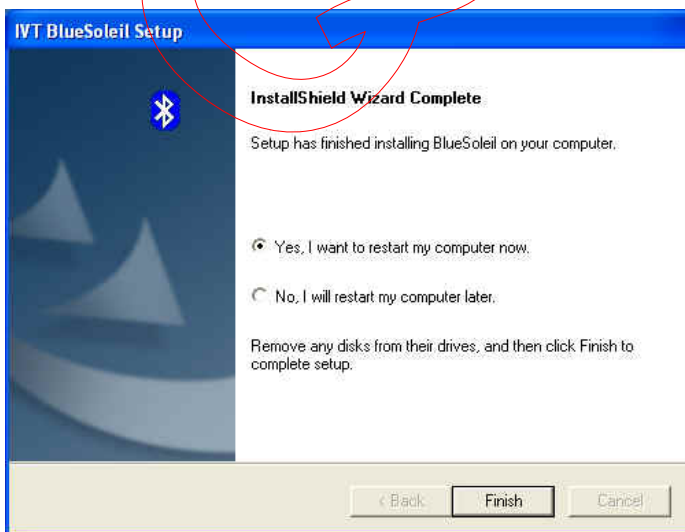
IVT BlueSoleil Setup

InstallShield Wizard Complete

Setup has finished installing BlueSoleil on your computer.

Yes, I want to restart my computer now.

No, I will restart my computer later.

Remove any disks from their drives, and then click Finish to complete setup.

< Back

Finish

Cancel